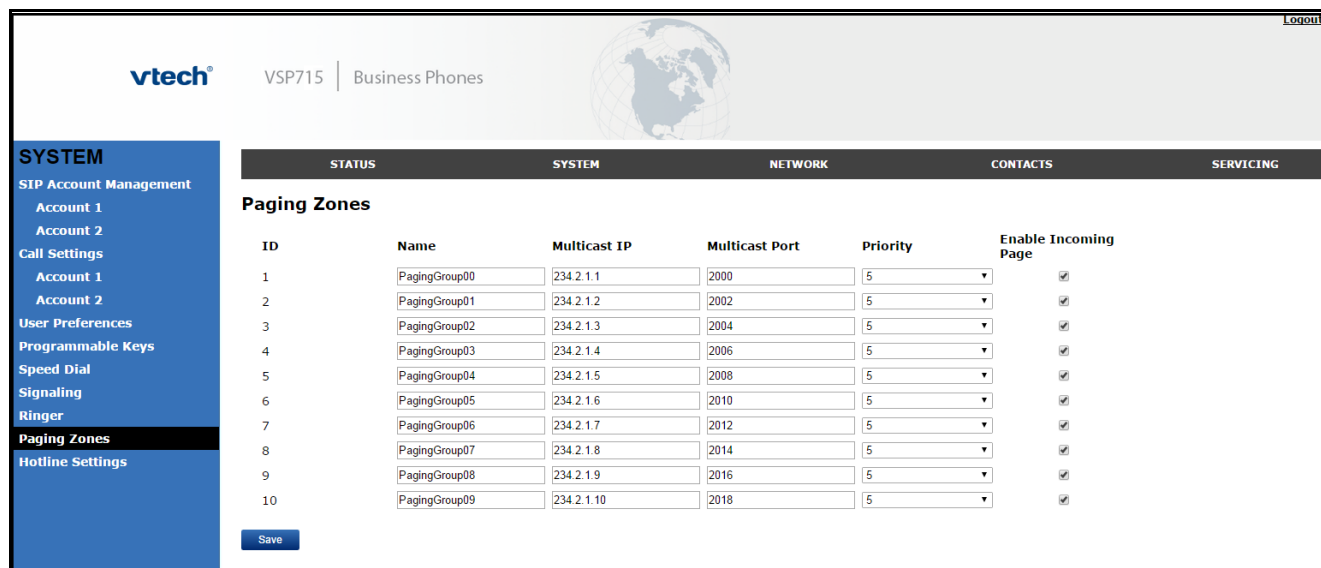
Logout

vtech® VSP715 | Business Phones

SYSTEM
SIP Account Management
Account 1
Account 2
Call Settings
Account 1
Account 2
User Preferences
Programmable Keys
Speed Dial
Signaling
Ringer
Paging Zones
Hotline Settings

STATUS SYSTEM NETWORK CONTACTS SERVICING

Paging Zones

| ID | Name | Multicast IP | Multicast Port | Priority | Enable Incoming Page |
|---|---|---|---|---|---|
| 1 | PagingGroup00 | 234.2.1.1 | 2000 | 5 | ✓ |
| 2 | PagingGroup01 | 234.2.1.2 | 2002 | 5 | ✓ |
| 3 | PagingGroup02 | 234.2.1.3 | 2004 | 5 | ✓ |
| 4 | PagingGroup03 | 234.2.1.4 | 2006 | 5 | ✓ |
| 5 | PagingGroup04 | 234.2.1.5 | 2008 | 5 | ✓ |
| 6 | PagingGroup05 | 234.2.1.6 | 2010 | 5 | ✓ |
| 7 | PagingGroup06 | 234.2.1.7 | 2012 | 5 | ✓ |
| 8 | PagingGroup07 | 234.2.1.8 | 2014 | 5 | ✓ |
| 9 | PagingGroup08 | 234.2.1.9 | 2016 | 5 | ✓ |
| 10 | PagingGroup09 | 234.2.1.10 | 2018 | 5 | ✓ |

Save